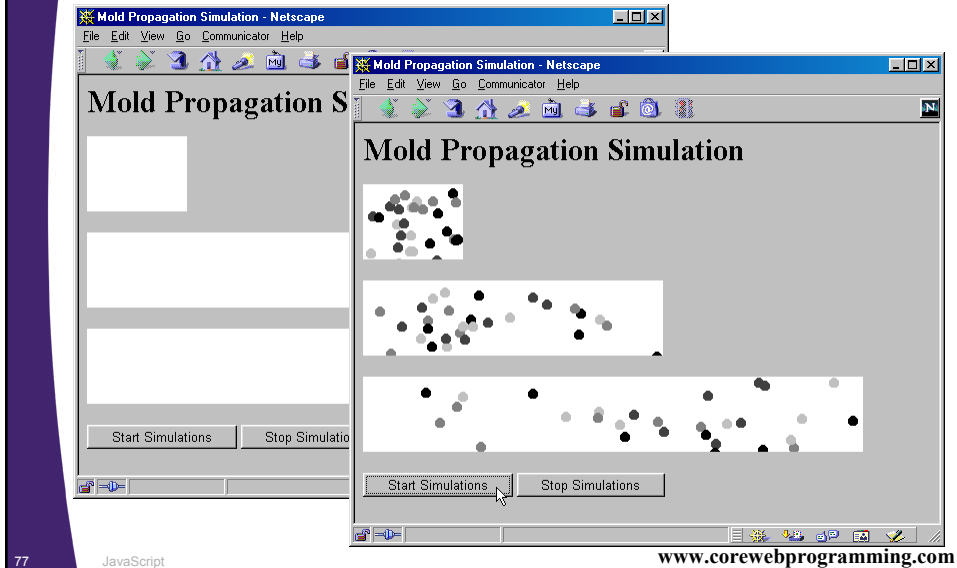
Mold Propagation Simulation - Netscape
File Edit View Go Communicator Help
Mold Propagation S
Start Simulations
Stop Simulatio

Mold Propagation Simulation - Netscape
File Edit View Go Communicator Help
Mold Propagation Simulation
Start Simulations
Stop Simulations

77
JavaScript
www.corewebprogramming.com